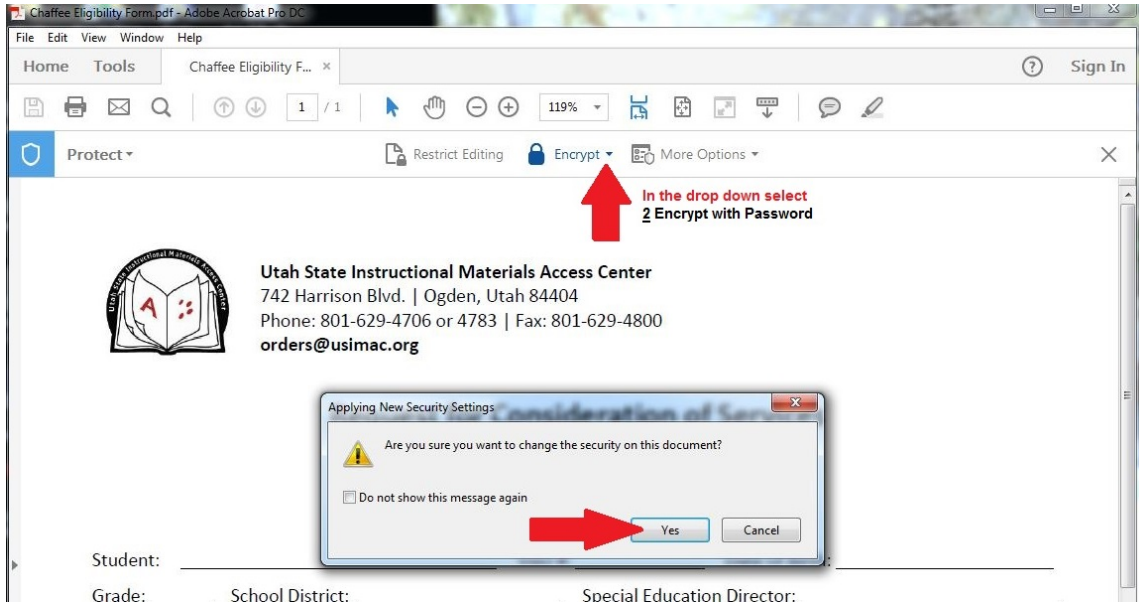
Chaffee Eligibility Form.pdf - Adobe Acrobat Pro DC

File Edit View Window Help

Home Tools Chaffee Eligibility F... ×

Sign In

1 / 1 119%

Protect ▾ Restrict Editing Encrypt ▾ More Options ▾

In the drop down select
2 Encrypt with Password

Utah State Instructional Materials Access Center
742 Harrison Blvd. | Ogden, Utah 84404
Phone: 801-629-4706 or 4783 | Fax: 801-629-4800
orders@usimac.org

Applying New Security Settings

Are you sure you want to change the security on this document?

Do not show this message again

Yes Cancel

Student:

Grade: School District: Special Education Director: